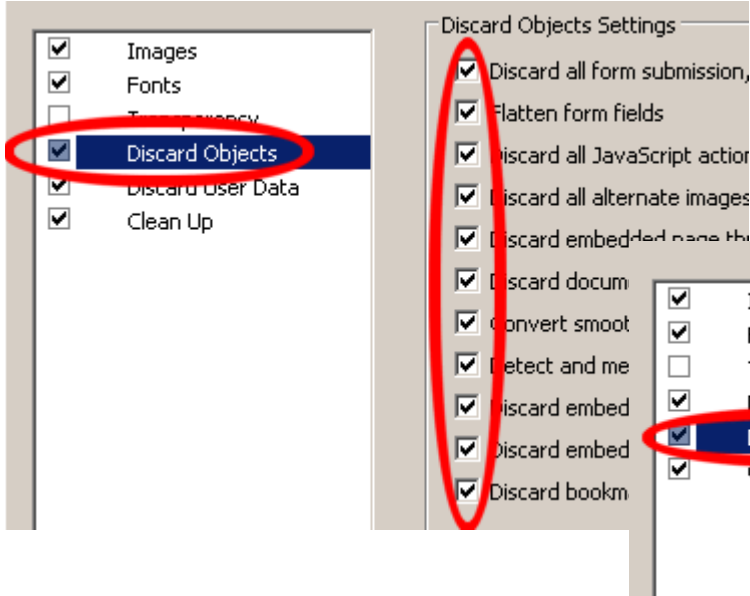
Images
Fonts
Transparency
Discard Objects
Discard User Data
Clean Up

Discard Objects Settings
Discard all form submission,
Flatten form fields
Discard all JavaScript action
Discard all alternate images
Discard embedded page th
Discard docum
Convert smoot
Detect and me
Discard embed
Discard embed
Discard bookm